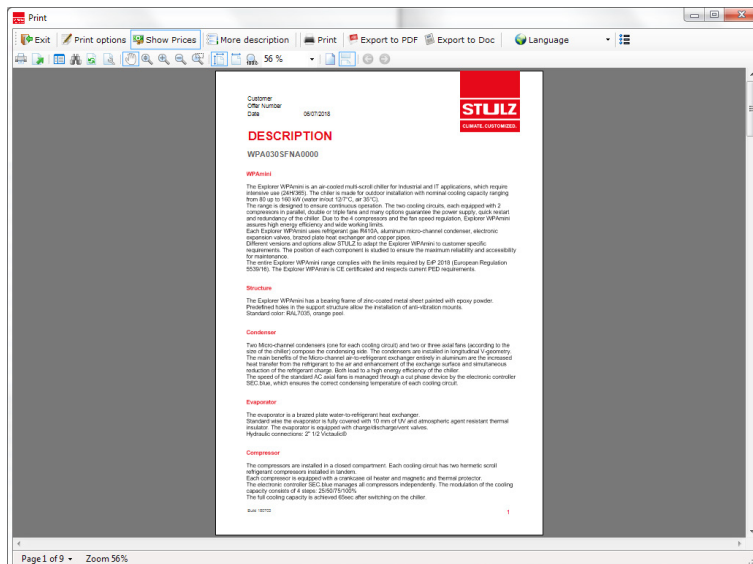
Print

Exit | Print options | Show Prices | More description | Print | Export to PDF | Export to Doc | Language

56 %

Customer
Offer Number
Date 06/07/2018

STULZ
CLIMATE. CUSTOMIZED.

DESCRIPTION

WPA030SFNA0000

WPAmini

The Explorer WPAmini is an air-cooled multi-scroll chiller for Industrial and IT applications, which require intensive use (24H/365). The chiller is made for outdoor installation with nominal cooling capacity ranging from 80 up to 160 kW (water in/out 12/7°C, air 35°C).
The range is designed to ensure continuous operation. The two cooling circuits, each equipped with 2 compressors in parallel, double or triple fans and many options guarantee the power supply, quick restart and redundancy of the chiller. Due to the 4 compressors and the fan speed regulation, Explorer WPAmini assures high energy efficiency and wide working limits.
Each Explorer WPAmini uses refrigerant gas R410A, aluminum micro-channel condenser, electronic expansion valves, brazed plate heat exchanger and copper pipes.
Different versions and options allow STULZ to adapt the Explorer WPAmini to customer specific requirements. The position of each component is studied to ensure the maximum reliability and accessibility for maintenance.
The entire Explorer WPAmini range complies with the limits required by ErP 2018 (European Regulation 5539/16). The Explorer WPAmini is CE certificated and respects current PED requirements.

Structure

The Explorer WPAmini has a bearing frame of zinc-coated metal sheet painted with epoxy powder. Predefined holes in the support structure allow the installation of anti-vibration mounts.
Standard color: RAL7035, orange peel.

Condenser

Two Micro-channel condensers (one for each cooling circuit) and two or three axial fans (according to the size of the chiller) compose the condensing side. The condensers are installed in longitudinal V-geometry. The main benefits of the Micro-channel all-in-refrigerant exchanger entirely in aluminum are the increased heat transfer from the refrigerant to the air and enhancement of the exchange surface and simultaneous reduction of the refrigerant charge. Both lead to a high energy efficiency of the chiller.
The speed of the standard AC axial fans is managed through a cut phase device by the electronic controller SEC.blue, which ensures the correct condensing temperature of each cooling circuit.

Evaporator

The evaporator is a brazed plate water-to-refrigerant heat exchanger.
Standard wise the evaporator is fully covered with 10 mm of UV and atmospheric agent resistant thermal insulator. The evaporator is equipped with charge/discharge/vent valves.
Hydraulic connections: 2" 1/2 Victaulic®

Compressor

The compressors are installed in a closed compartment. Each cooling circuit has two hermetic scroll refrigerant compressors installed in tandem.
Each compressor is equipped with a crankcase oil heater and magnetic and thermal protector.
The electronic controller SEC.blue manages all compressors independently. The modulation of the cooling capacity consists of 4 steps: 25/50/75/100%
The full cooling capacity is achieved 65sec after switching on the chiller.

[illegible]

1

Page 1 of 9 | Zoom 56%